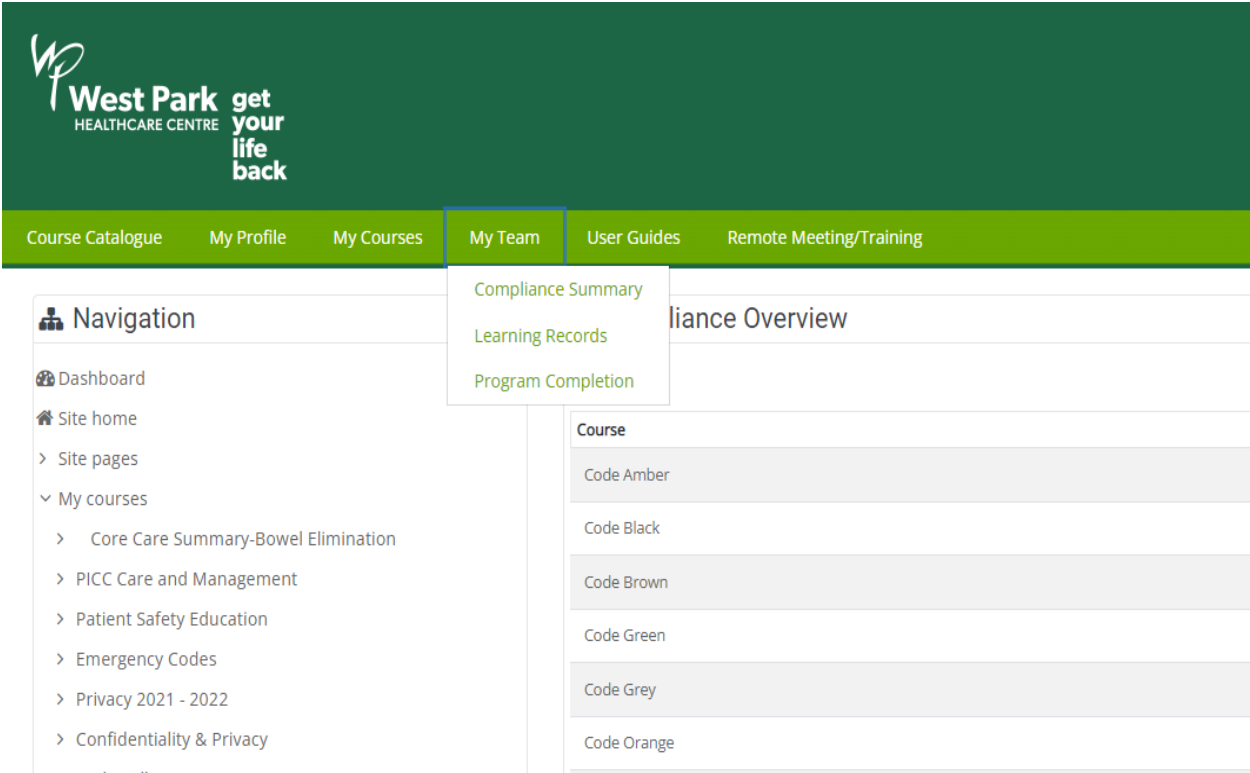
WP West Park HEALTHCARE CENTRE get your life back

Course Catalogue My Profile My Courses My Team User Guides Remote Meeting/Training

Compliance Summary
Learning Records
Program Completion

Navigation

Dashboard
Site home
Site pages
My courses
Core Care Summary-Bowel Elimination
PICC Care and Management
Patient Safety Education
Emergency Codes
Privacy 2021 - 2022
Confidentiality & Privacy

liance Overview

| Course |
|---|
| Code Amber |
| Code Black |
| Code Brown |
| Code Green |
| Code Grey |
| Code Orange |